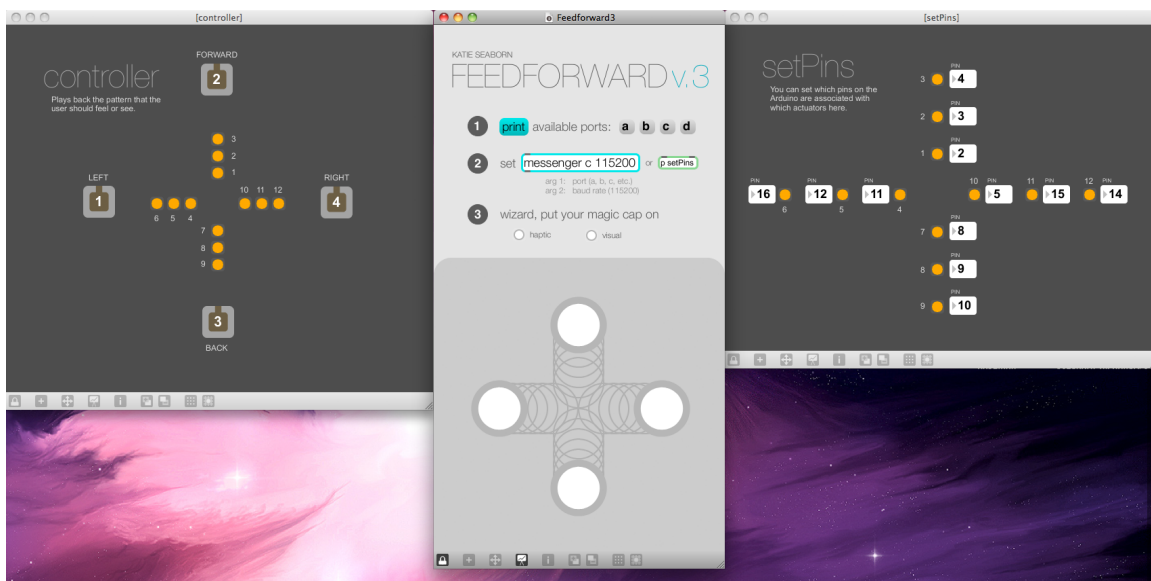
[controller]

controller
Plays back the pattern that the user should feel or see.

FORWARD
2

3
2
1

LEFT
1

6 5 4

10 11 12

RIGHT
4

7
8
9

3
BACK

Feedforward3

KATIE SEABORN
FEEDFORWARD v.3

1 print available ports: a b c d

2 set messenger c 115200 or p setPins
arg 1: port (a, b, c, etc.)
arg 2: baud rate (115200)

3 wizard, put your magic cap on
haptic visual

[setPins]

setPins
You can set which pins on the Arduino are associated with which actuators here.

3 PIN 4
2 PIN 3
1 PIN 2

PIN 16 6
PIN 12 5
PIN 11 4

10 PIN 5
11 PIN 15
12 PIN 14

7 PIN 8
8 PIN 9
9 PIN 10